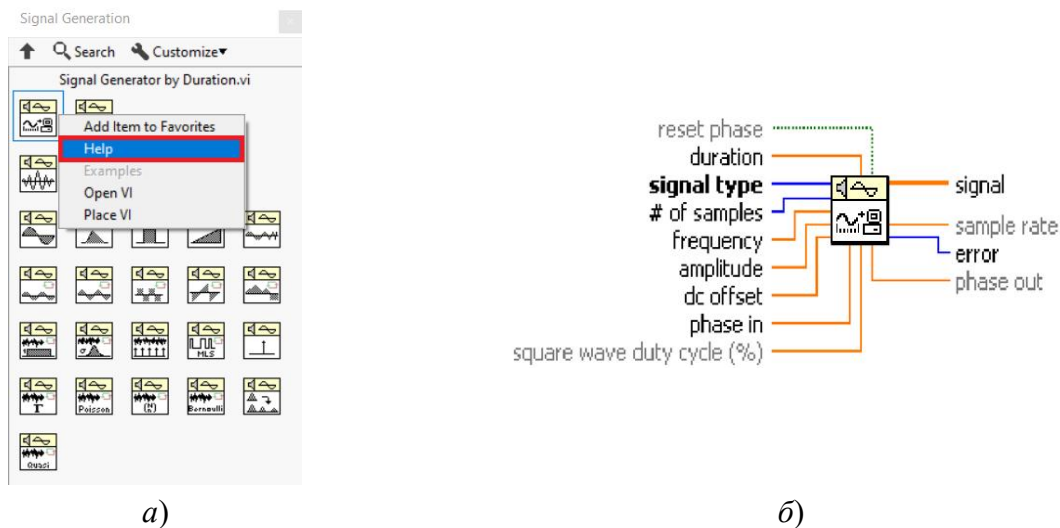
Signal Generation

Search Customize

Signal Generator by Duration.vi

Add Item to Favorites
Help
Examples
Open VI
Place VI

MLS

Poisson

Bernoulli

Quasi

reset phase
duration
signal type
# of samples
frequency
amplitude
dc offset
phase in
square wave duty cycle (%)

signal
sample rate
error
phase out

а)

б)